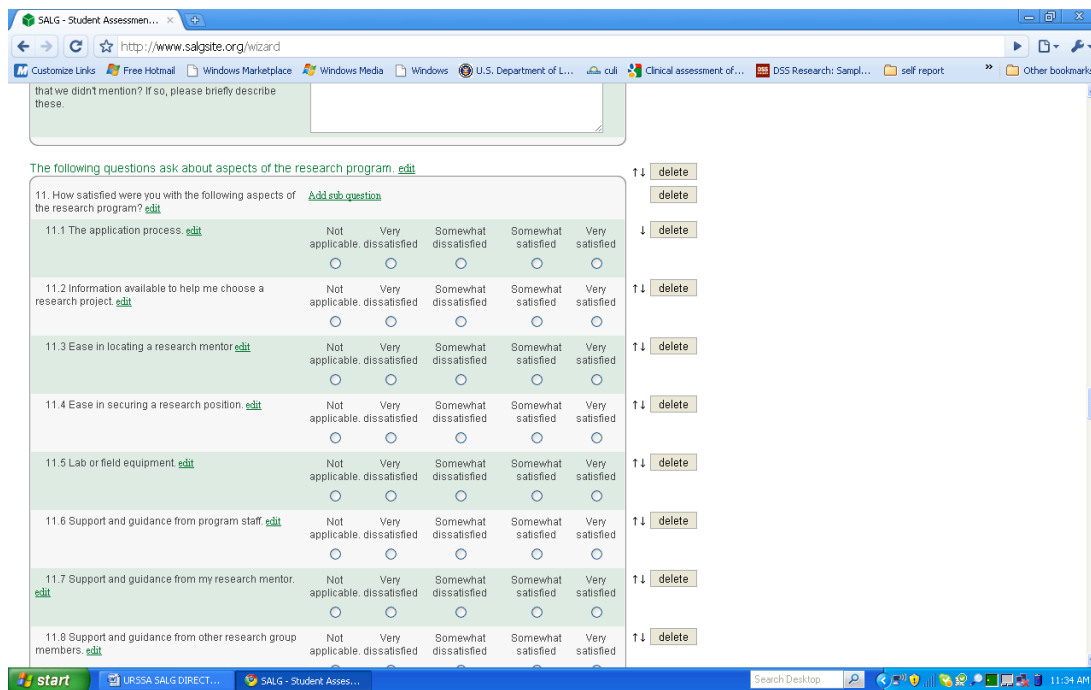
SALG - Student Assessmen... ×

http://www.salgsite.org/wizard

Customize Links  Free Hotmail  Windows Marketplace  Windows Media  Windows  U.S. Department of L...  culi  Clinical assessment of...  DSS Research: Sampl...  self report  »  Other bookmarks

that we didn't mention? If so, please briefly describe these.

The following questions ask about aspects of the research program. edit

↑↓ delete

11. How satisfied were you with the following aspects of the research program? edit  Add sub question

delete

| | | | | | | |
|---|---|---|---|---|---|---|
| 11.1 The application process. edit | Not applicable. | Very dissatisfied | Somewhat dissatisfied | Somewhat satisfied | Very satisfied | ↓ delete |
| 11.2 Information available to help me choose a research project. edit | Not applicable. | Very dissatisfied | Somewhat dissatisfied | Somewhat satisfied | Very satisfied | ↑↓ delete |
| 11.3 Ease in locating a research mentor edit | Not applicable. | Very dissatisfied | Somewhat dissatisfied | Somewhat satisfied | Very satisfied | ↑↓ delete |
| 11.4 Ease in securing a research position. edit | Not applicable. | Very dissatisfied | Somewhat dissatisfied | Somewhat satisfied | Very satisfied | ↑↓ delete |
| 11.5 Lab or field equipment. edit | Not applicable. | Very dissatisfied | Somewhat dissatisfied | Somewhat satisfied | Very satisfied | ↑↓ delete |
| 11.6 Support and guidance from program staff. edit | Not applicable. | Very dissatisfied | Somewhat dissatisfied | Somewhat satisfied | Very satisfied | ↑↓ delete |
| 11.7 Support and guidance from my research mentor. edit | Not applicable. | Very dissatisfied | Somewhat dissatisfied | Somewhat satisfied | Very satisfied | ↑↓ delete |
| 11.8 Support and guidance from other research group members. edit | Not applicable. | Very dissatisfied | Somewhat dissatisfied | Somewhat satisfied | Very satisfied | ↑↓ delete |

start  URSSA SALG DIRECT...  SALG - Student Asses...  Search Desktop  11:34 AM